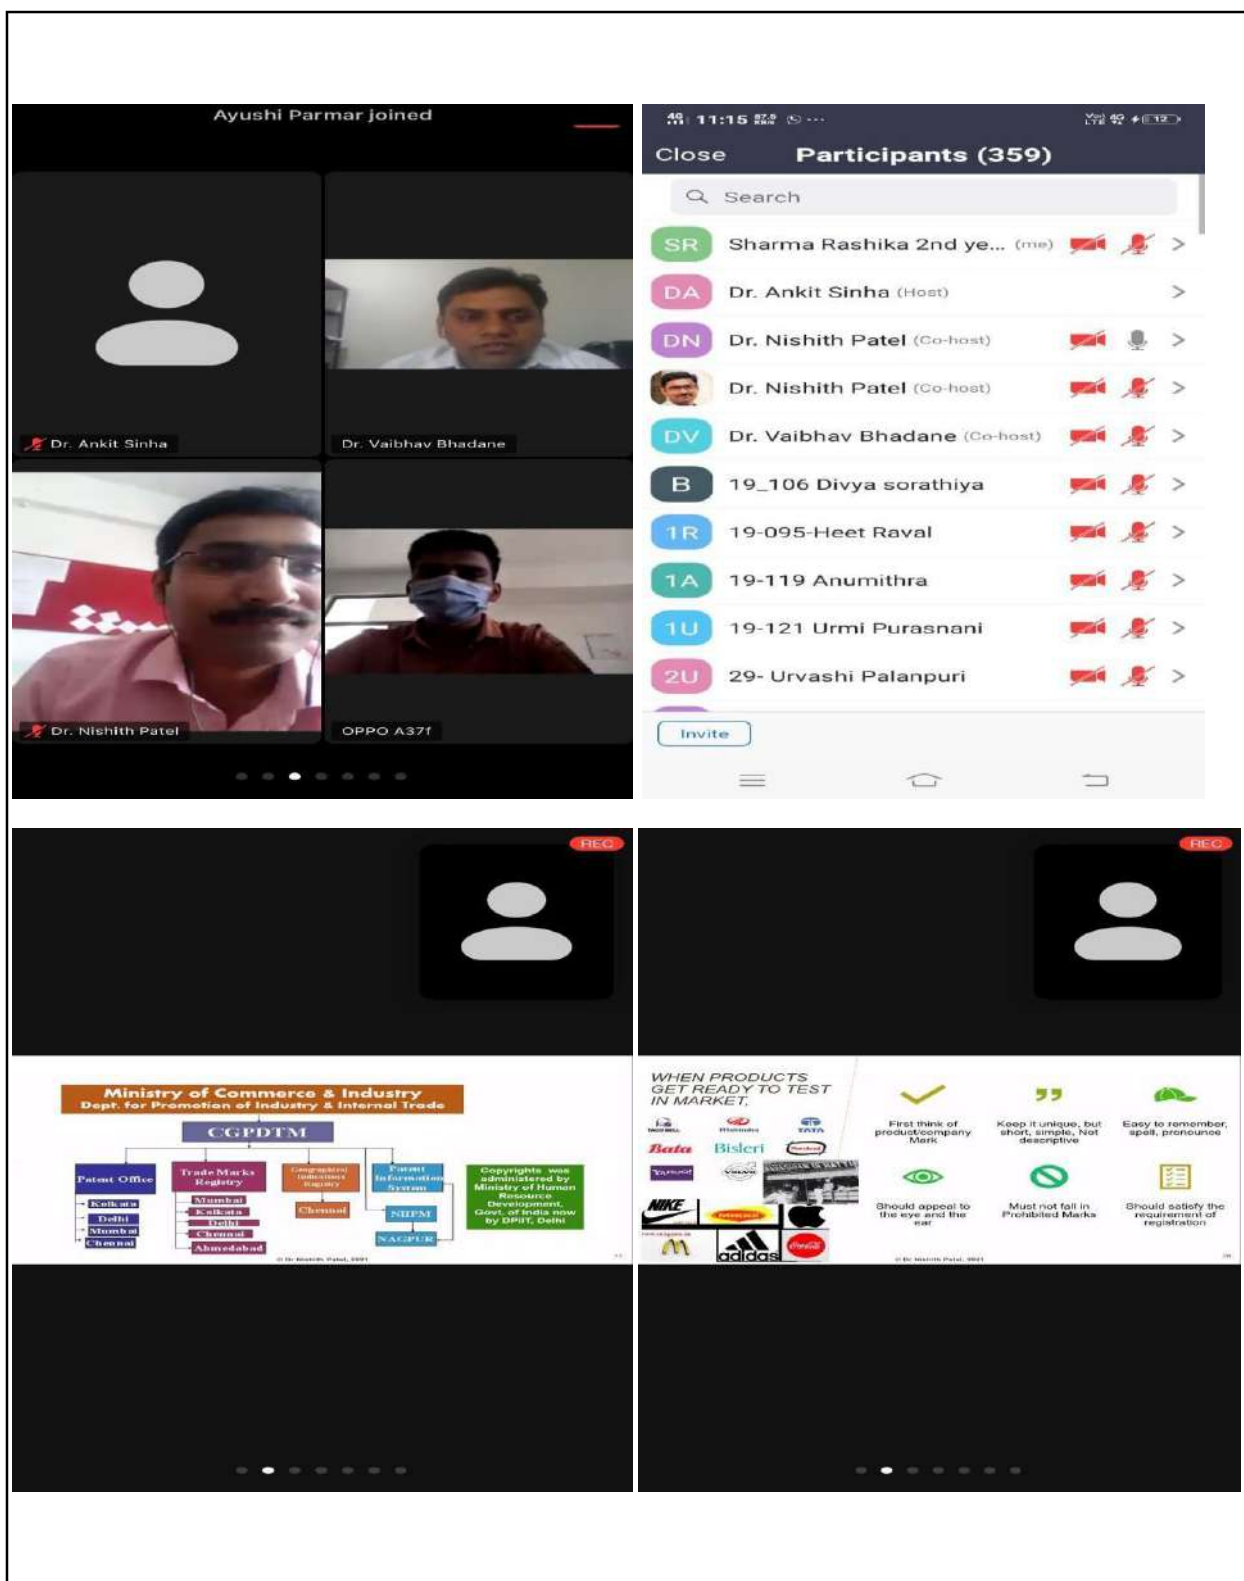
Ayushi Parmar joined

Dr. Ankit Sinha

Dr. Vaibhav Bhadane

Dr. Nishith Patel

OPPO A37f

11:15

Close Participants (359)

Search

SR Sharma Rashika 2nd ye... (me)

DA Dr. Ankit Sinha (Host)

DN Dr. Nishith Patel (Co-host)

Dr. Nishith Patel (Co-host)

DV Dr. Vaibhav Bhadane (Co-host)

B 19_106 Divya sorathiya

1R 19-095-Heet Raval

1A 19-119 Anumithra

1U 19-121 Urmi Purasnani

2U 29- Urvashi Palanpuri

Invite

REC

Ministry of Commerce & Industry
Dept. for Promotion of Industry & Internal Trade

CGPDTM

Patent Office
Kolkata
Delhi
Mumbai
Chennai

Trade Marks Registry
Mumbai
Kolkata
Delhi
Chennai
Ahmedabad

Geographical Indications Registry
Chennai

Patent Information System
NIIPM
NAGPUR

Copyrights was administered by Ministry of Human Resource Development, Govt. of India now by DPIIT, Delhi

© Dr Nishith Patel, 2021

REC

WHEN PRODUCTS GET READY TO TEST IN MARKET,

Bata Bisleri TATA NIKE adidas

First think of product/company Mark

Keep it unique, but short, simple, Not descriptive

Easy to remember, spell, pronounce

Should appeal to the eye and the ear

Must not fall in Prohibited Marks

Should satisfy the requirement of registration

© Dr Nishith Patel, 2021